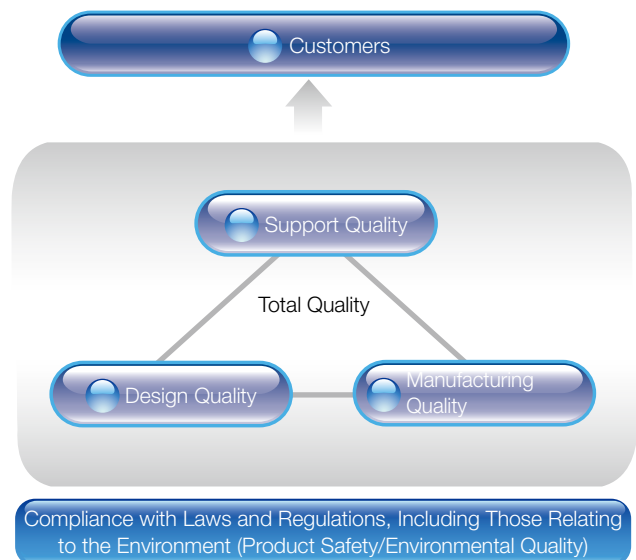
Customers

Support Quality

Total Quality

Design Quality

Manufacturing Quality

Compliance with Laws and Regulations, Including Those Relating to the Environment (Product Safety/Environmental Quality)